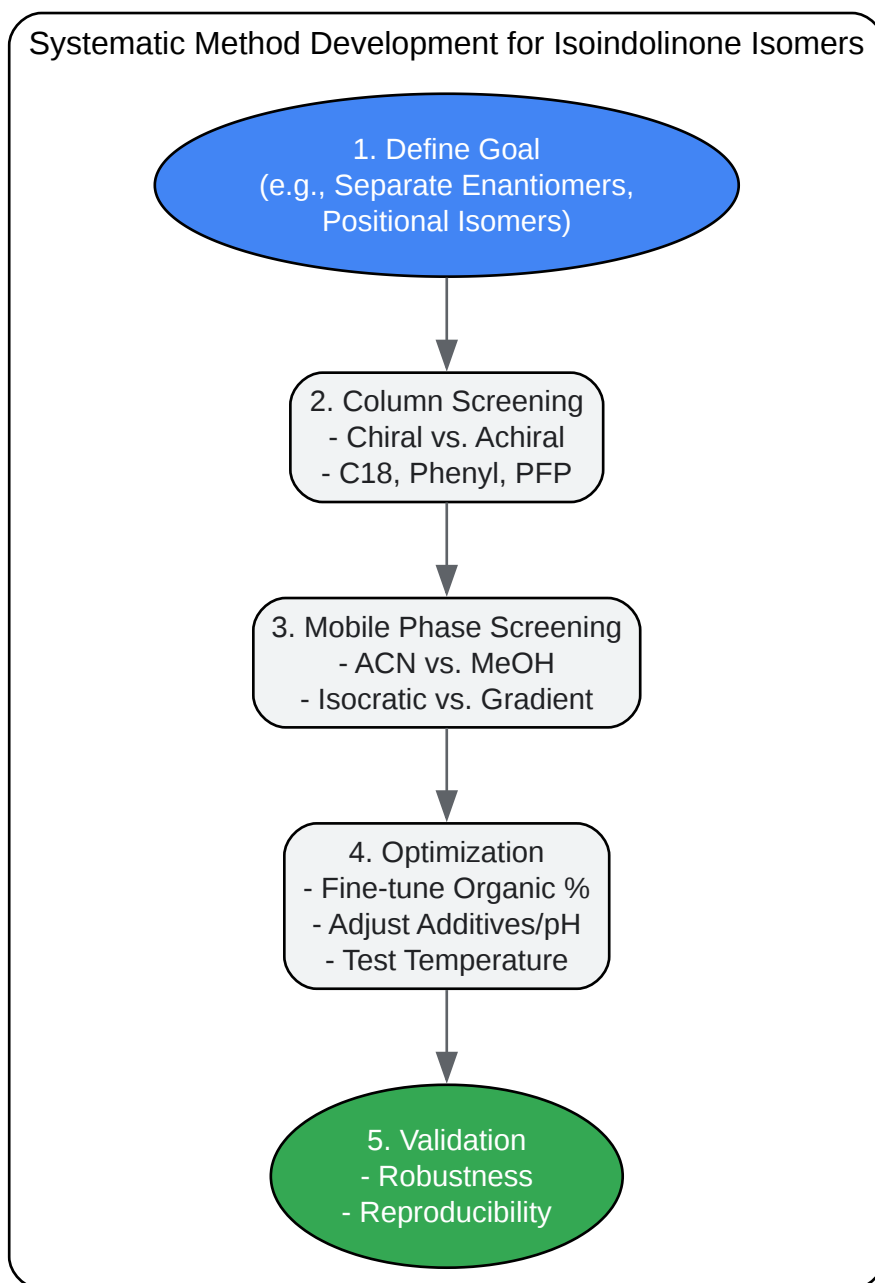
Systematic Method Development for Isoindolinone Isomers

1. Define Goal
(e.g., Separate Enantiomers, Positional Isomers)

2. Column Screening
- Chiral vs. Achiral
- C18, Phenyl, PFP

3. Mobile Phase Screening
- ACN vs. MeOH
- Isocratic vs. Gradient

4. Optimization
- Fine-tune Organic %
- Adjust Additives/pH
- Test Temperature

5. Validation
- Robustness
- Reproducibility